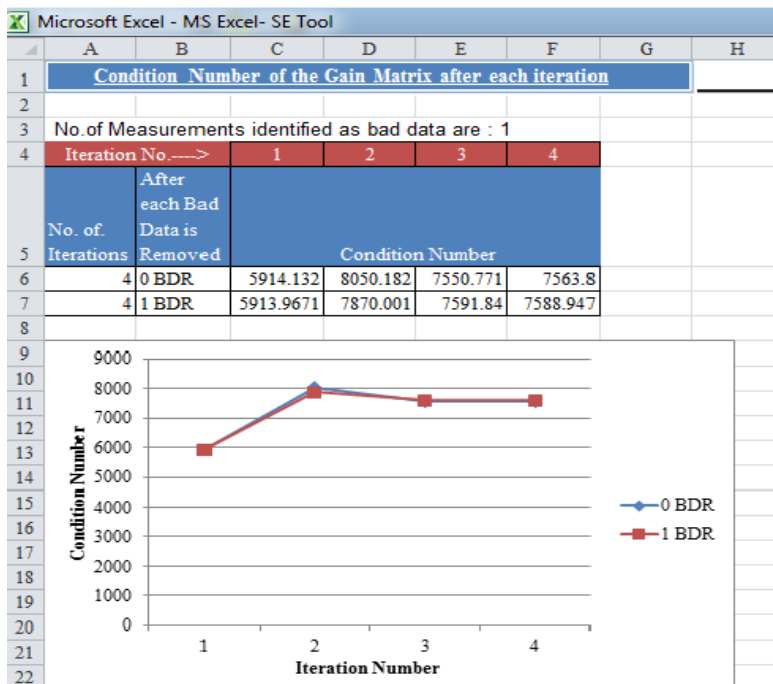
Microsoft Excel - MS Excel- SE Tool

| | A | B | C | D | E | F | G | H |
|---|---|---|---|---|---|---|---|---|
| 1 | Condition Number of the Gain Matrix after each iteration | | | | | | | |
| 2 | | | | | | | | |
| 3 | No.of Measurements identified as bad data are : 1 | | | | | | | |
| 4 | Iteration No.----> | | 1 | 2 | 3 | 4 | | |
| 5 | No. of. Iterations | After each Bad Data is Removed | Condition Number | | | | | |
| 6 | 4 | 0 BDR | 5914.132 | 8050.182 | 7550.771 | 7563.8 | | |
| 7 | 4 | 1 BDR | 5913.9671 | 7870.001 | 7591.84 | 7588.947 | | |
| 8 | | | | | | | | |

9
10
11
12
13
14
15
16
17
18
19
20
21
22

9000
8000
7000
6000
5000
4000
3000
2000
1000
0

Condition Number

1
2
3
4

Iteration Number

0 BDR
1 BDR